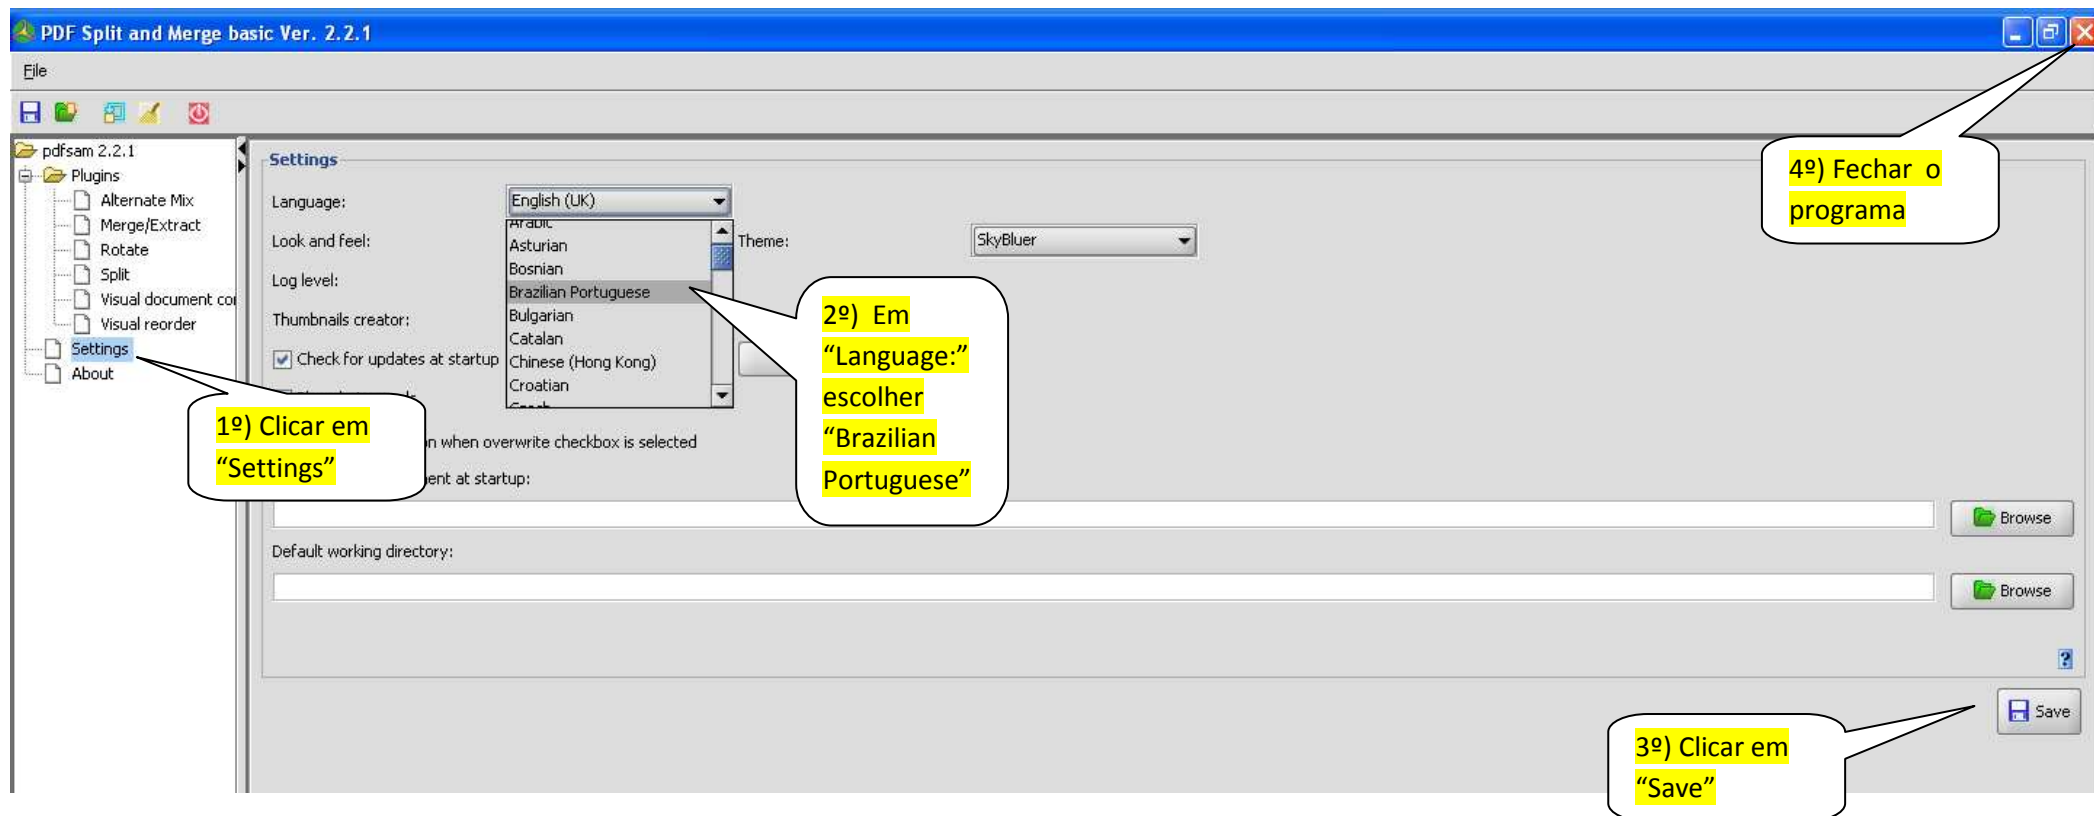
PDF Split and Merge basic Ver. 2.2.1

File

pdfsam 2.2.1
Plugins
Alternate Mix
Merge/Extract
Rotate
Split
Visual document co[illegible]
Visual reorder
Settings
About

Settings

Language: English (UK)
Arabic
Asturian
Bosnian
Brazilian Portuguese
Bulgarian
Catalan
Chinese (Hong Kong)
Croatian
Czech

Look and feel:
Theme: SkyBluer
Log level:
Thumbnails creator:
Check for updates at startup
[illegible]n when overwrite checkbox is selected
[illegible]ent at startup:
Browse
Default working directory:
Browse
Save

1º) Clicar em "Settings"

2º) Em "Language:" escolher "Brazilian Portuguese"

3º) Clicar em "Save"

4º) Fechar o programa